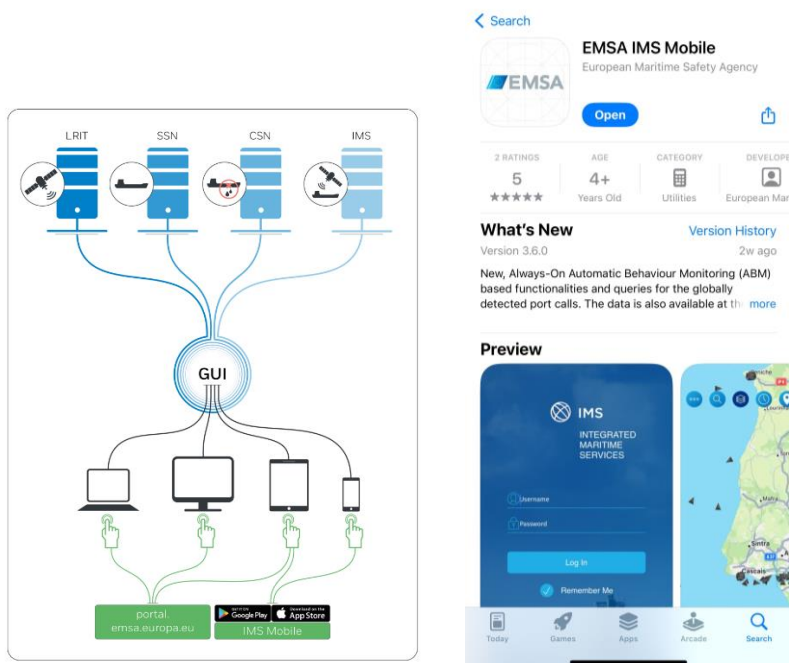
LRIT SSN CSN IMS

GUI

portal.
emsa.europa.eu

Google Play App Store
IMS Mobile

< Search

EMSA

EMSA IMS Mobile
European Maritime Safety Agency

Open

2 RATINGS
5
★★★★★

AGE
4+
Years Old

CATEGORY
Utilities

DEVELOPE
European Mar

What's New
Version History
Version 3.6.0
2w ago

New, Always-On Automatic Behaviour Monitoring (ABM) based functionalities and queries for the globally detected port calls. The data is also available at th more

Preview

IMS
INTEGRATED MARITIME SERVICES

Username
Password
Log In
Remember Me

Today Games Apps Arcade Search